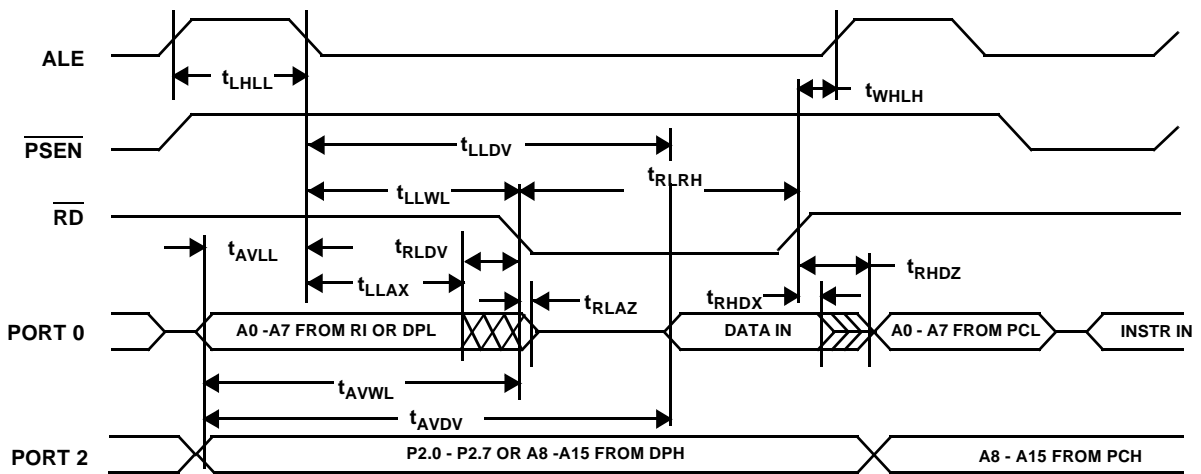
ALE

$t_{LHLL}$

$t_{WHLH}$

$\overline{PSEN}$

$t_{LLDV}$

$t_{RLRH}$

$t_{LLWL}$

$\overline{RD}$

$t_{AVLL}$

$t_{RLDV}$

$t_{RHDZ}$

$t_{LLAX}$

$t_{RLAZ}$

$t_{RHDX}$

PORT 0

A0 -A7 FROM RI OR DPL

DATA IN

A0 - A7 FROM PCL

INSTR IN

$t_{AVWL}$

$t_{AVDV}$

PORT 2

P2.0 - P2.7 OR A8 -A15 FROM DPH

A8 - A15 FROM PCH